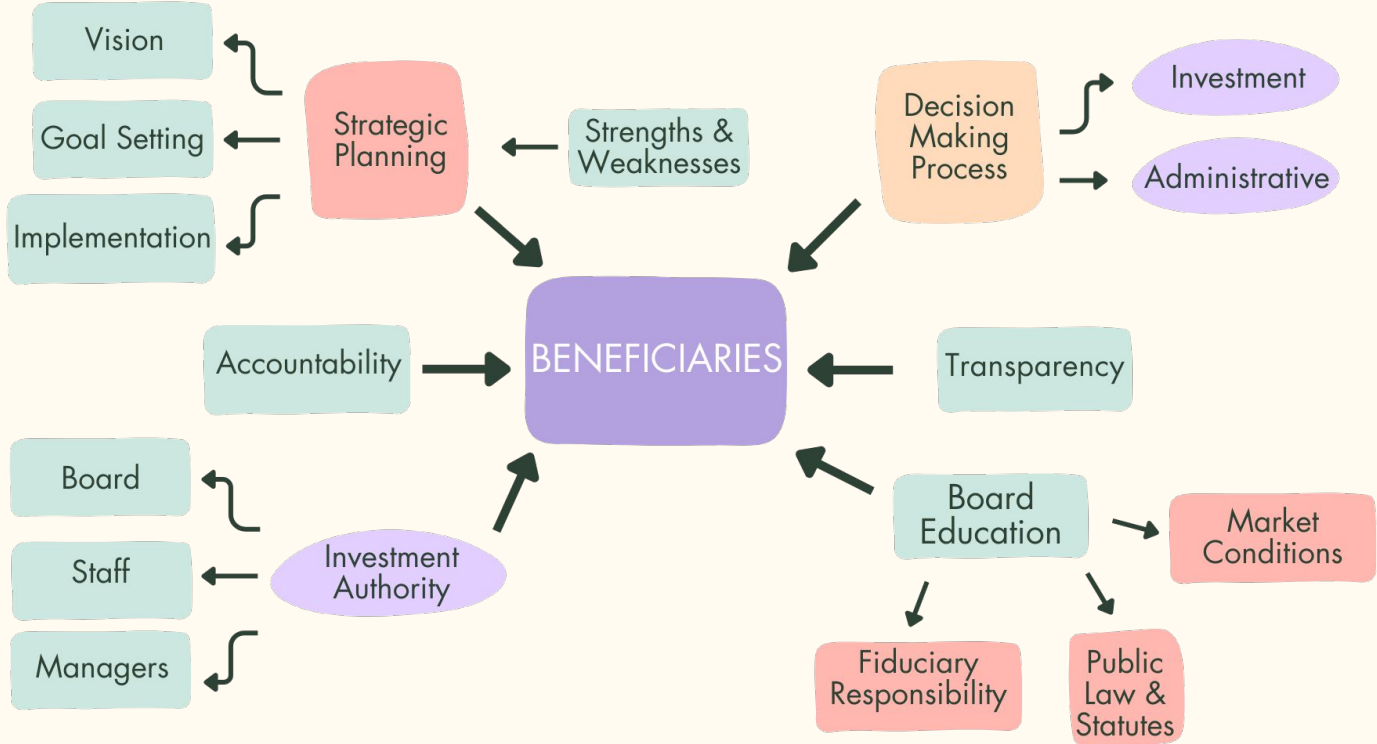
Vision

Goal Setting

Implementation

Strategic Planning

Strengths & Weaknesses

Decision Making Process

Investment

Administrative

BENEFICIARIES

Accountability

Transparency

Board

Staff

Managers

Investment Authority

Board Education

Market Conditions

Fiduciary Responsibility

Public Law & Statutes